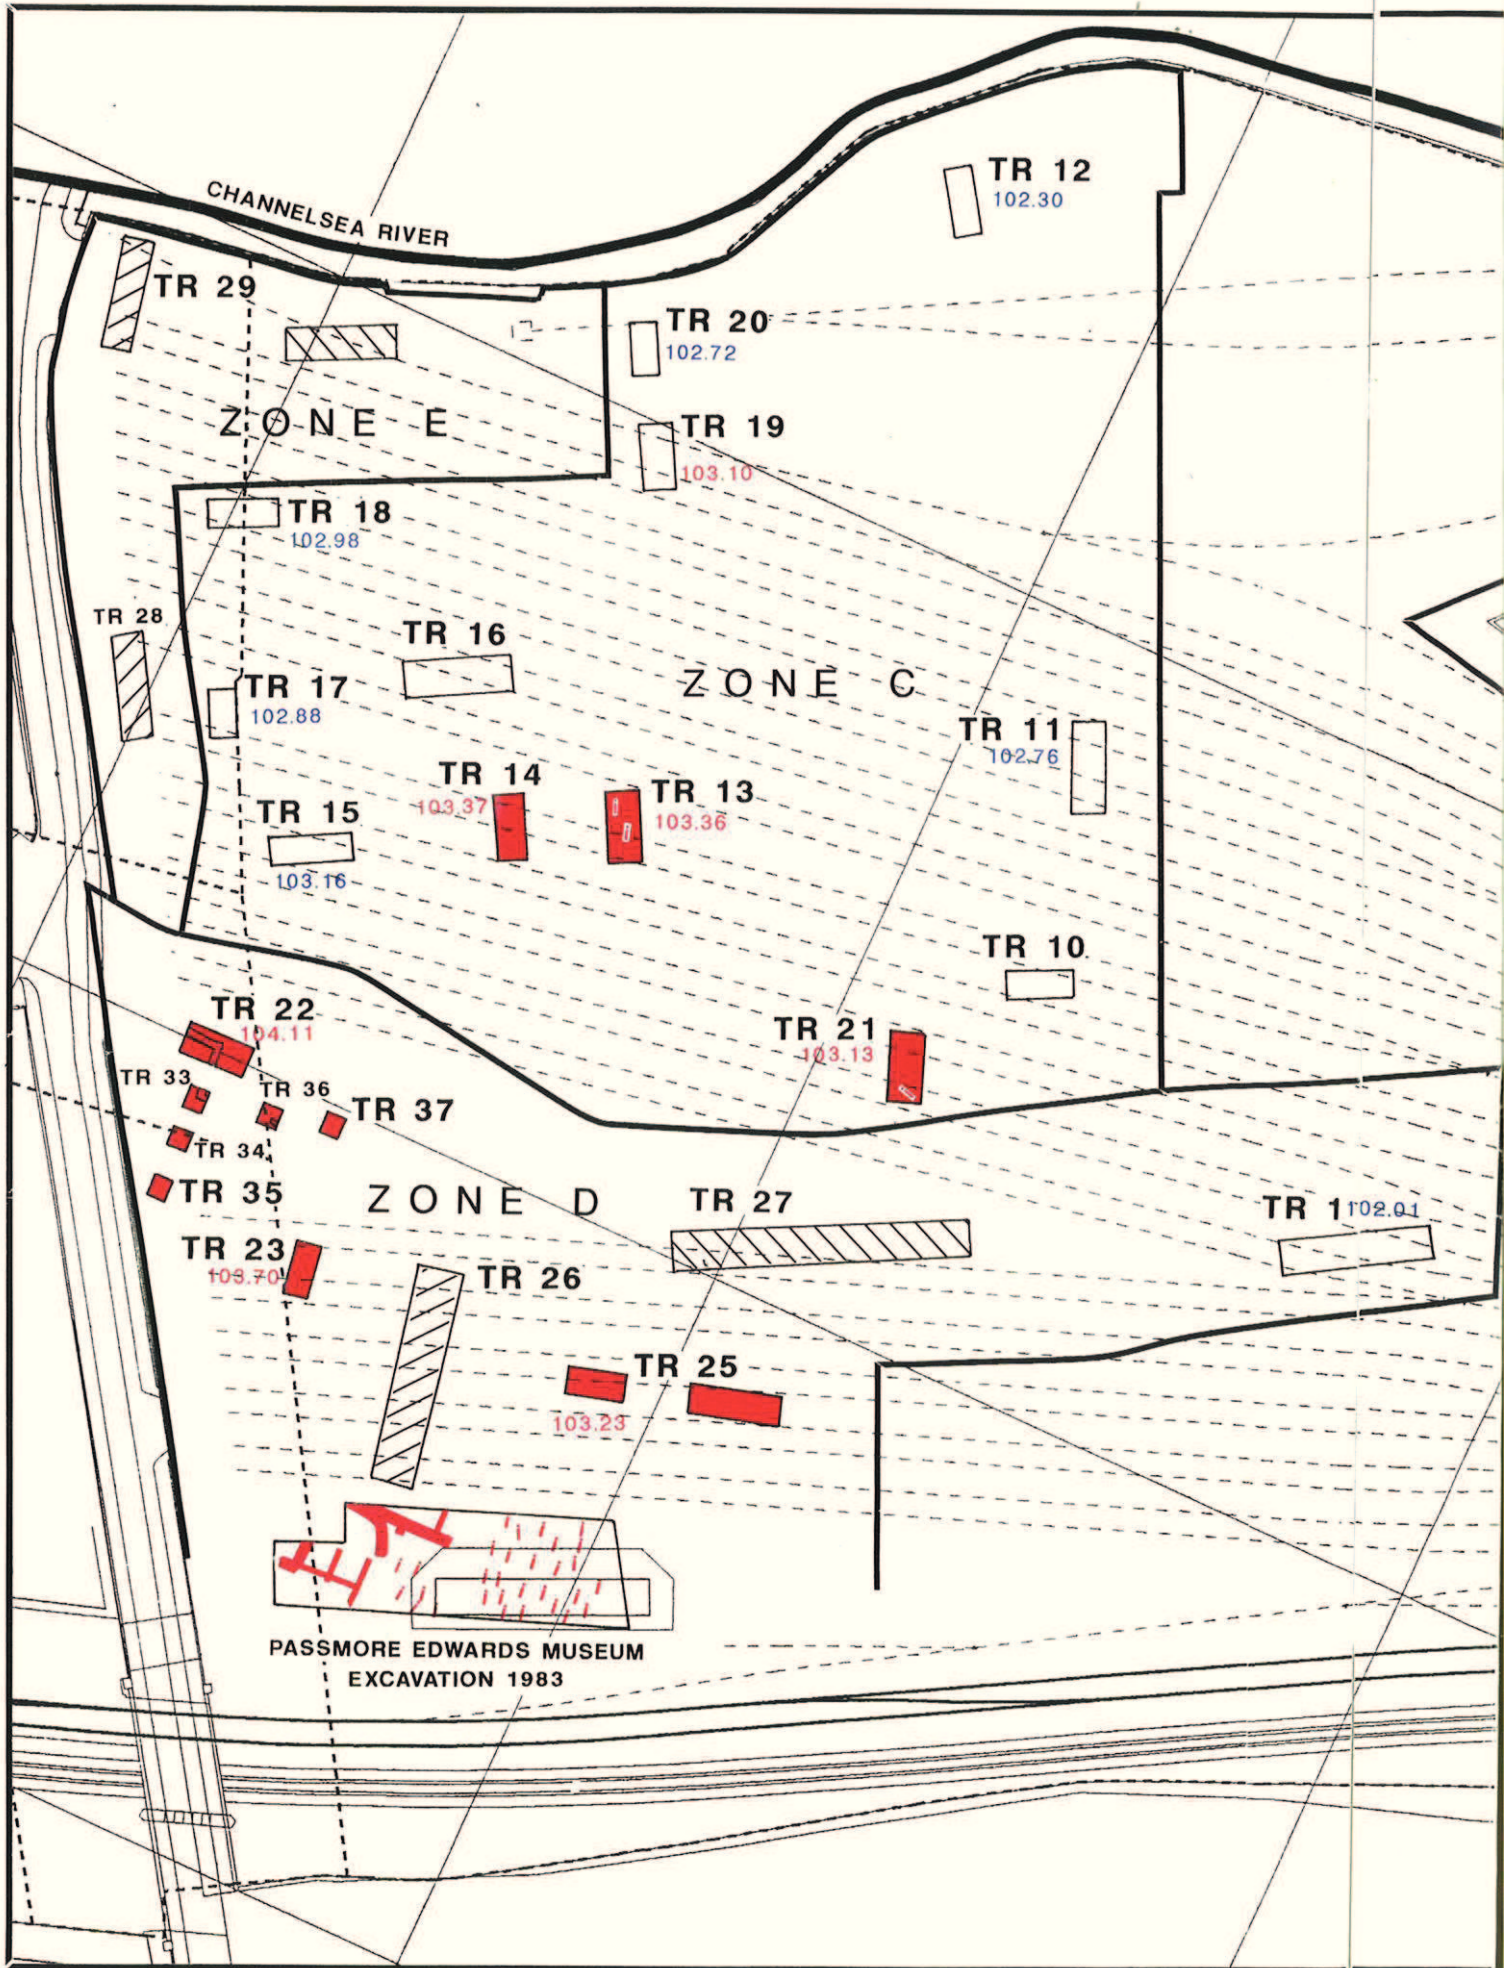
CHANNELSEA RIVER

TR 12
102.30

TR 29

TR 20
102.72

ZONE E

TR 19
103.10

TR 18
102.98

TR 28

TR 16

ZONE C

TR 17
102.88

TR 11
102.76

TR 14
103.37

TR 13
103.36

TR 15
103.16

TR 10

TR 22
104.11

TR 21
103.13

TR 33

TR 36

TR 37

TR 34

TR 35

ZONE D

TR 27

TR 1 102.01

TR 23
103.70

TR 26

TR 25
103.23

PASSMORE EDWARDS MUSEUM
EXCAVATION 1983